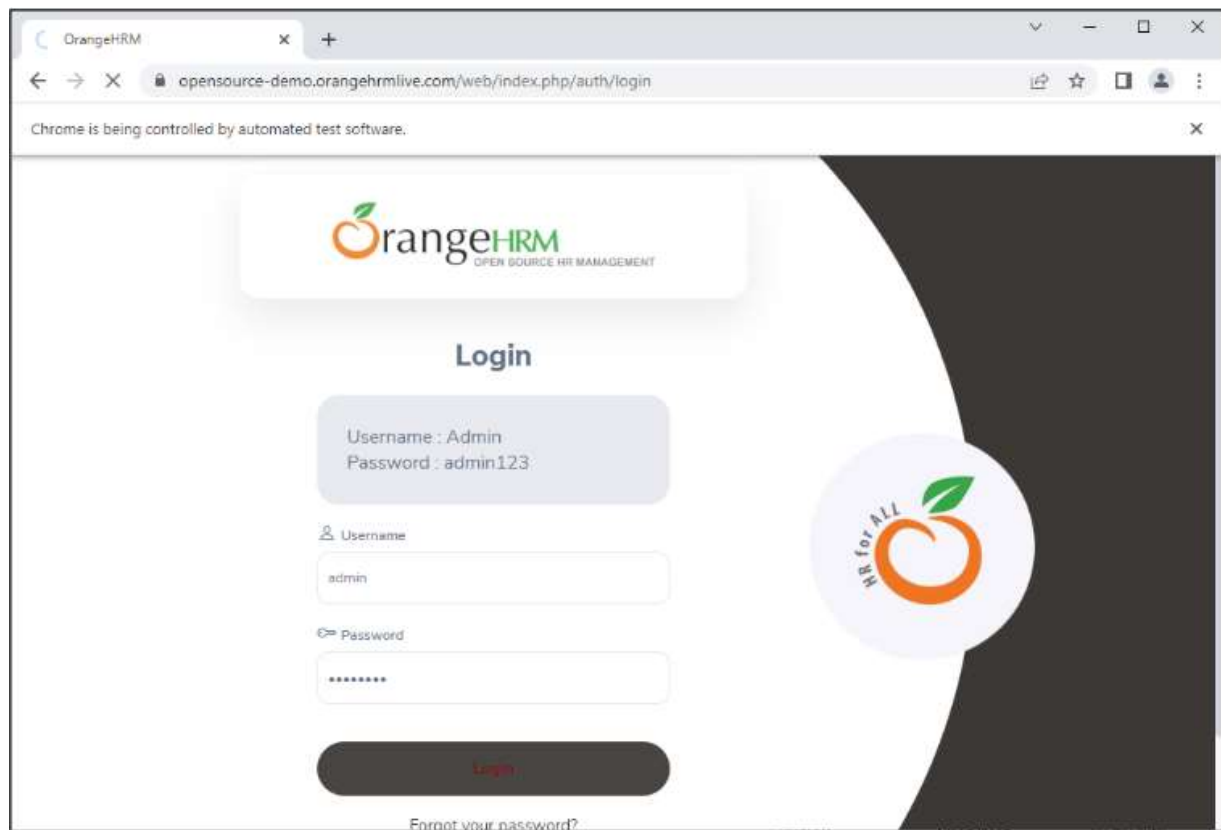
OrangeHRM

opensource-demo.orangehrmlive.com/web/index.php/auth/login

Chrome is being controlled by automated test software.

OrangeHRM
OPEN SOURCE HR MANAGEMENT

Login

Username : Admin
Password : admin123

Username

admin

Password

•••••••••

Login

Forgot your password?

HR for ALL